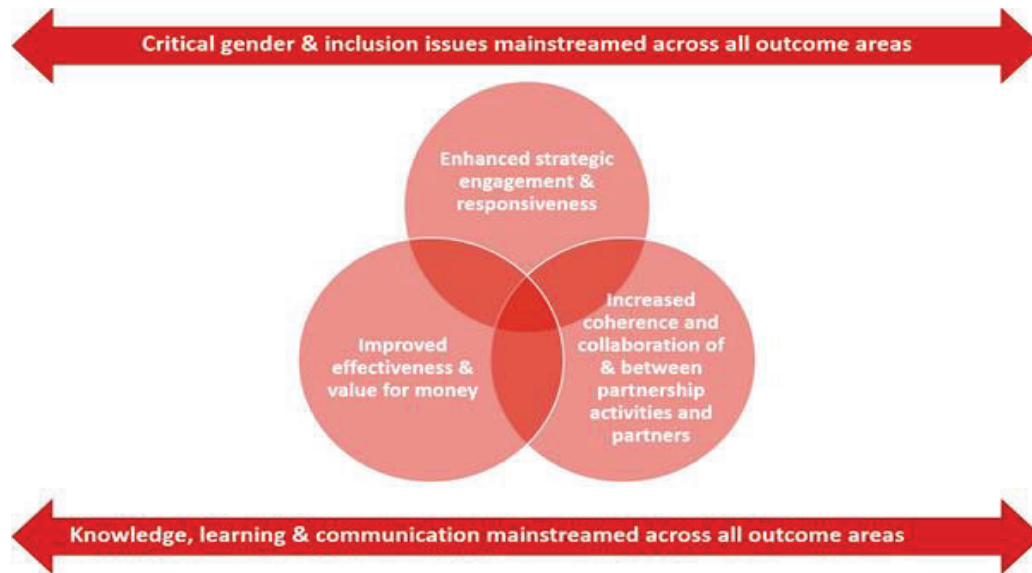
Critical gender & inclusion issues mainstreamed across all outcome areas

Enhanced strategic engagement & responsiveness

Improved effectiveness & value for money

Increased coherence and collaboration of & between partnership activities and partners

Knowledge, learning & communication mainstreamed across all outcome areas